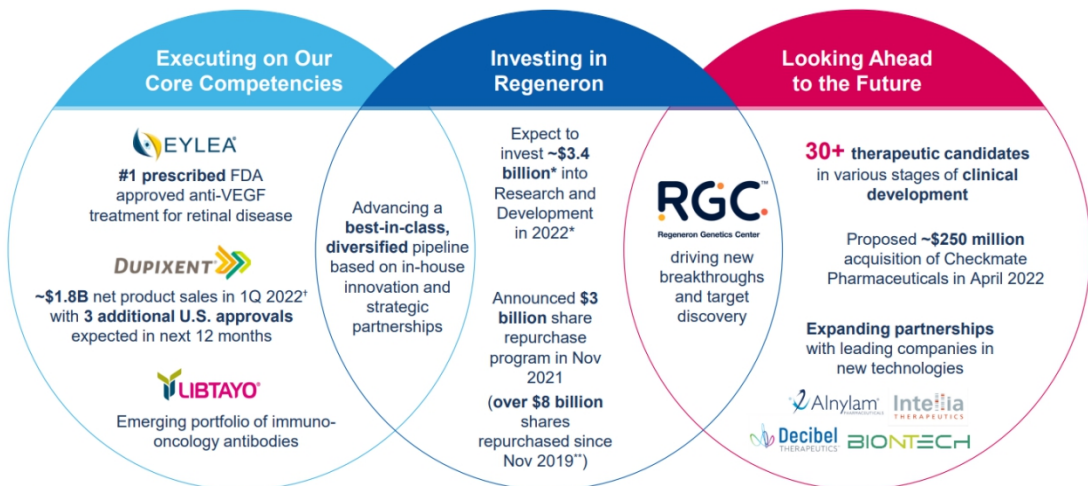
Executing on Our Core Competencies

EYLEA

#1 prescribed FDA approved anti-VEGF treatment for retinal disease

DUPIXENT

~$1.8B net product sales in 1Q 2022† with 3 additional U.S. approvals expected in next 12 months

LIBTAYO

Emerging portfolio of immuno-oncology antibodies

Advancing a best-in-class, diversified pipeline based on in-house innovation and strategic partnerships

Investing in Regeneron

Expect to invest ~$3.4 billion* into Research and Development in 2022*

Announced $3 billion share repurchase program in Nov 2021

(over $8 billion shares repurchased since Nov 2019**)

RGC™

Regeneron Genetics Center

driving new breakthroughs and target discovery

Looking Ahead to the Future

30+ therapeutic candidates in various stages of clinical development

Proposed ~$250 million acquisition of Checkmate Pharmaceuticals in April 2022

Expanding partnerships with leading companies in new technologies

Alnylam PHARMACEUTICALS

Intellia THERAPEUTICS

Decibel THERAPEUTICS

BIONTECH